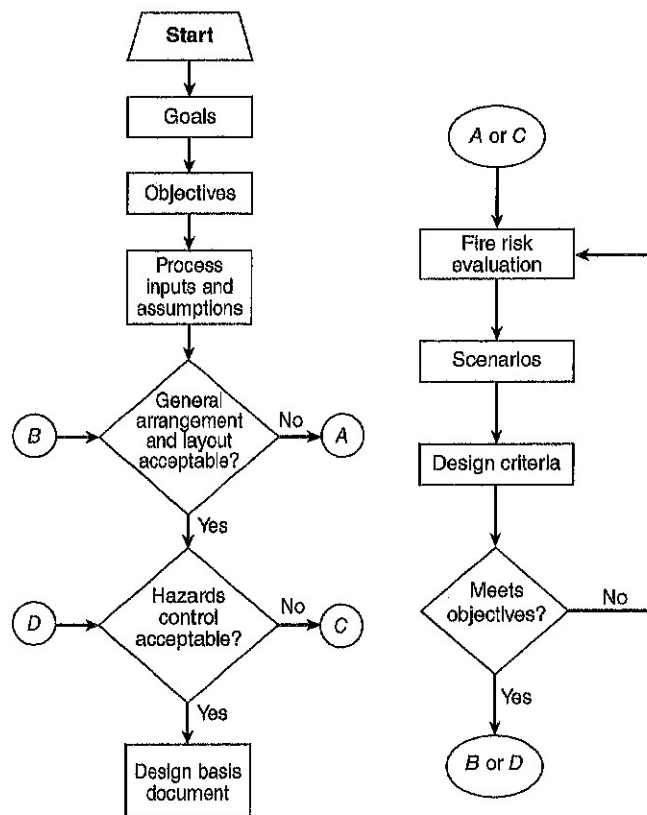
Start

Goals

Objectives

Process inputs and assumptions

General arrangement and layout acceptable?

No

A

B

Yes

Hazards control acceptable?

No

C

D

Yes

Design basis document

A or C

Fire risk evaluation

Scenarios

Design criteria

Meets objectives?

No

Yes

B or D